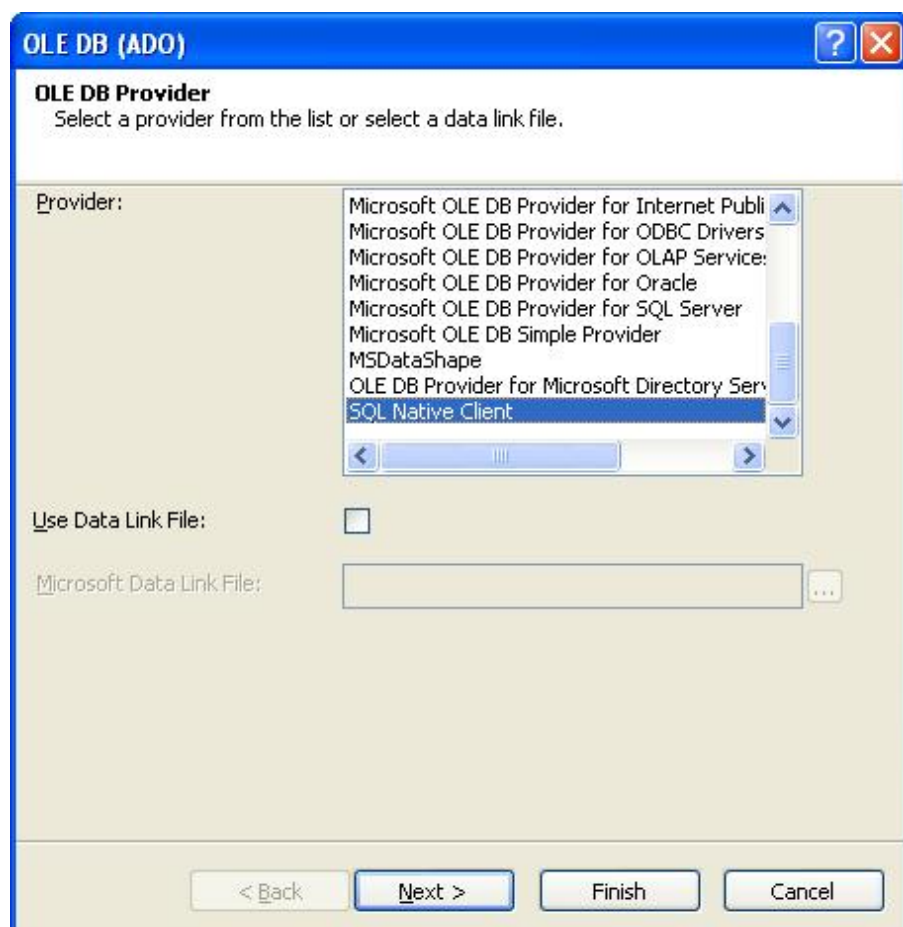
OLE DB (ADO)

OLE DB Provider
Select a provider from the list or select a data link file.

Provider:

Microsoft OLE DB Provider for Internet Publi
Microsoft OLE DB Provider for ODBC Drivers
Microsoft OLE DB Provider for OLAP Service:
Microsoft OLE DB Provider for Oracle
Microsoft OLE DB Provider for SQL Server
Microsoft OLE DB Simple Provider
MSDataShape
OLE DB Provider for Microsoft Directory Serv
SQL Native Client

Use Data Link File:

Microsoft Data Link File:

...

< Back
Next >
Finish
Cancel